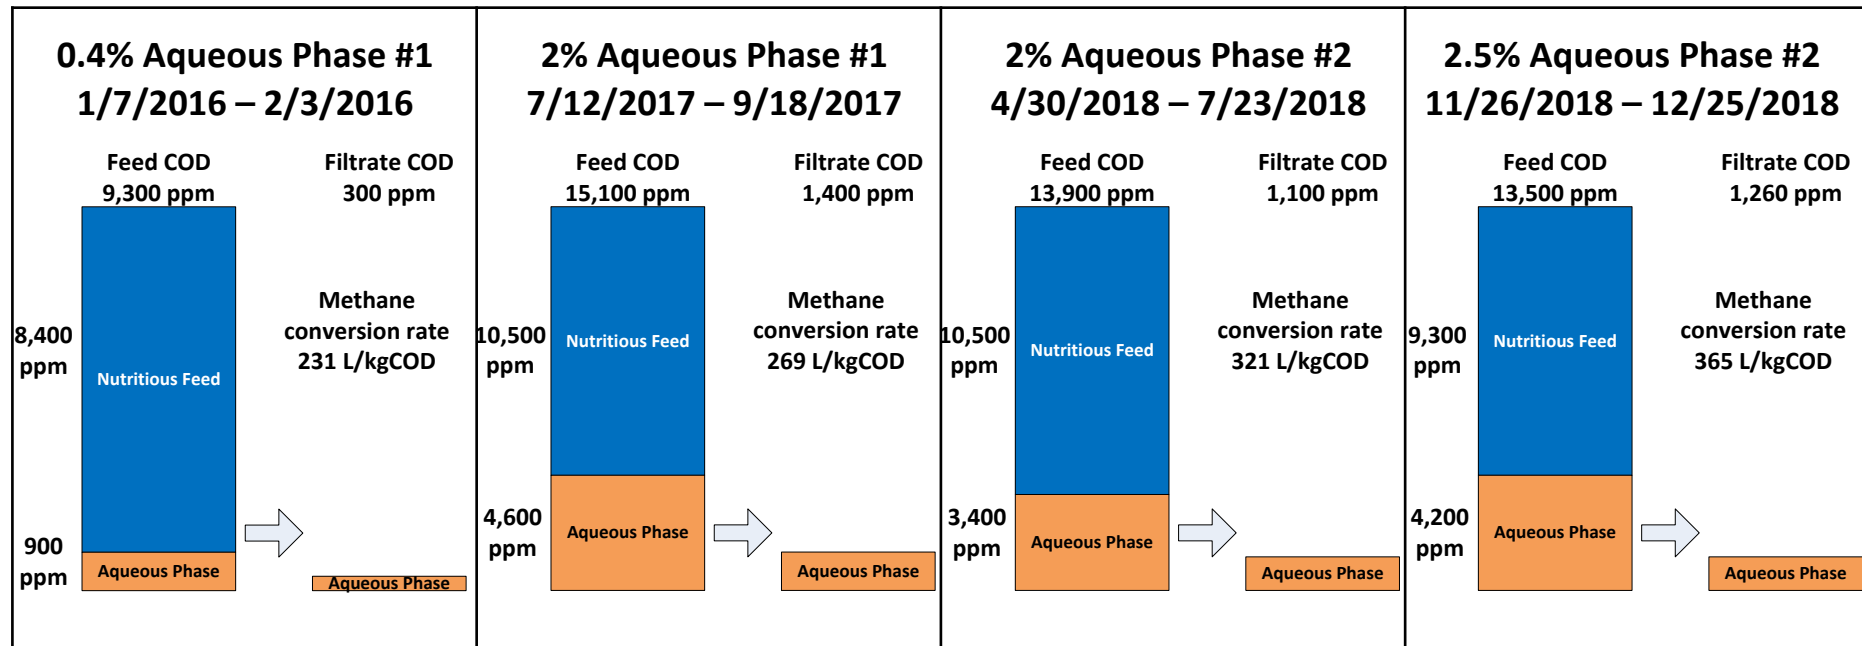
0.4% Aqueous Phase #1
1/7/2016 – 2/3/2016

Feed COD
9,300 ppm

Filtrate COD
300 ppm

8,400 ppm

Nutritious Feed

Methane conversion rate 231 L/kgCOD

900 ppm

Aqueous Phase

Aqueous Phase

2% Aqueous Phase #1
7/12/2017 – 9/18/2017

Feed COD
15,100 ppm

Filtrate COD
1,400 ppm

10,500 ppm

Nutritious Feed

Methane conversion rate 269 L/kgCOD

4,600 ppm

Aqueous Phase

Aqueous Phase

2% Aqueous Phase #2
4/30/2018 – 7/23/2018

Feed COD
13,900 ppm

Filtrate COD
1,100 ppm

10,500 ppm

Nutritious Feed

Methane conversion rate 321 L/kgCOD

3,400 ppm

Aqueous Phase

Aqueous Phase

2.5% Aqueous Phase #2
11/26/2018 – 12/25/2018

Feed COD
13,500 ppm

Filtrate COD
1,260 ppm

9,300 ppm

Nutritious Feed

Methane conversion rate 365 L/kgCOD

4,200 ppm

Aqueous Phase

Aqueous Phase